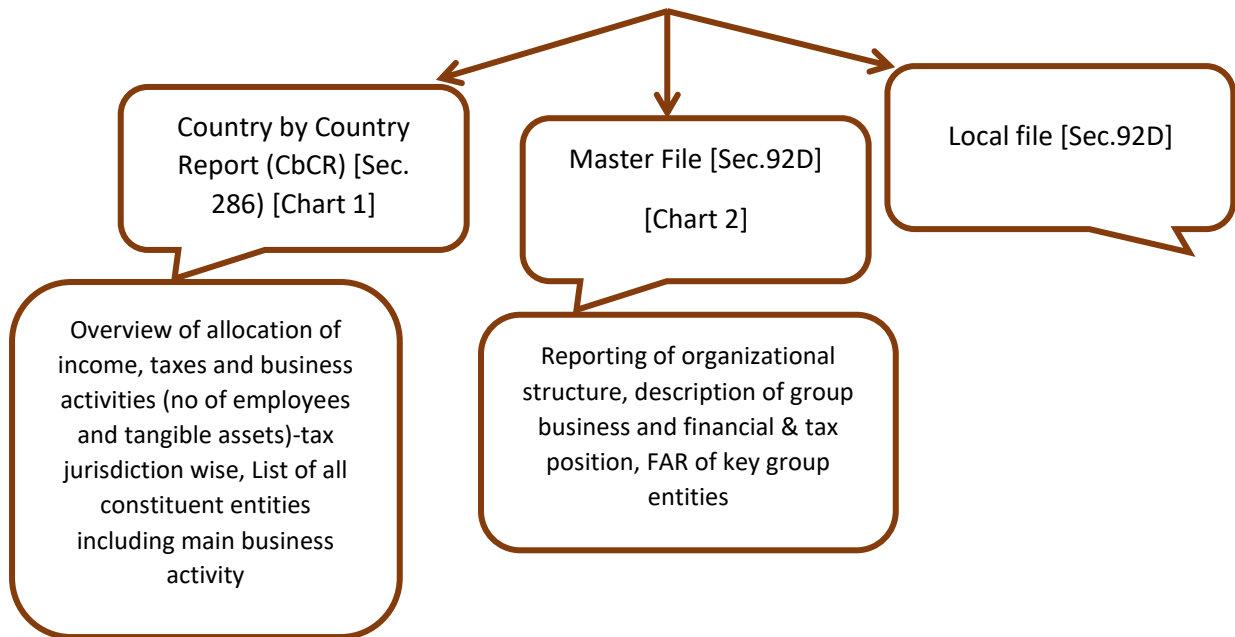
Country by Country Report (CbCR) [Sec. 286) [Chart 1]

Overview of allocation of income, taxes and business activities (no of employees and tangible assets)-tax jurisdiction wise, List of all constituent entities including main business activity

Master File [Sec.92D]

[Chart 2]

Reporting of organizational structure, description of group business and financial & tax position, FAR of key group entities

Local file [Sec.92D]